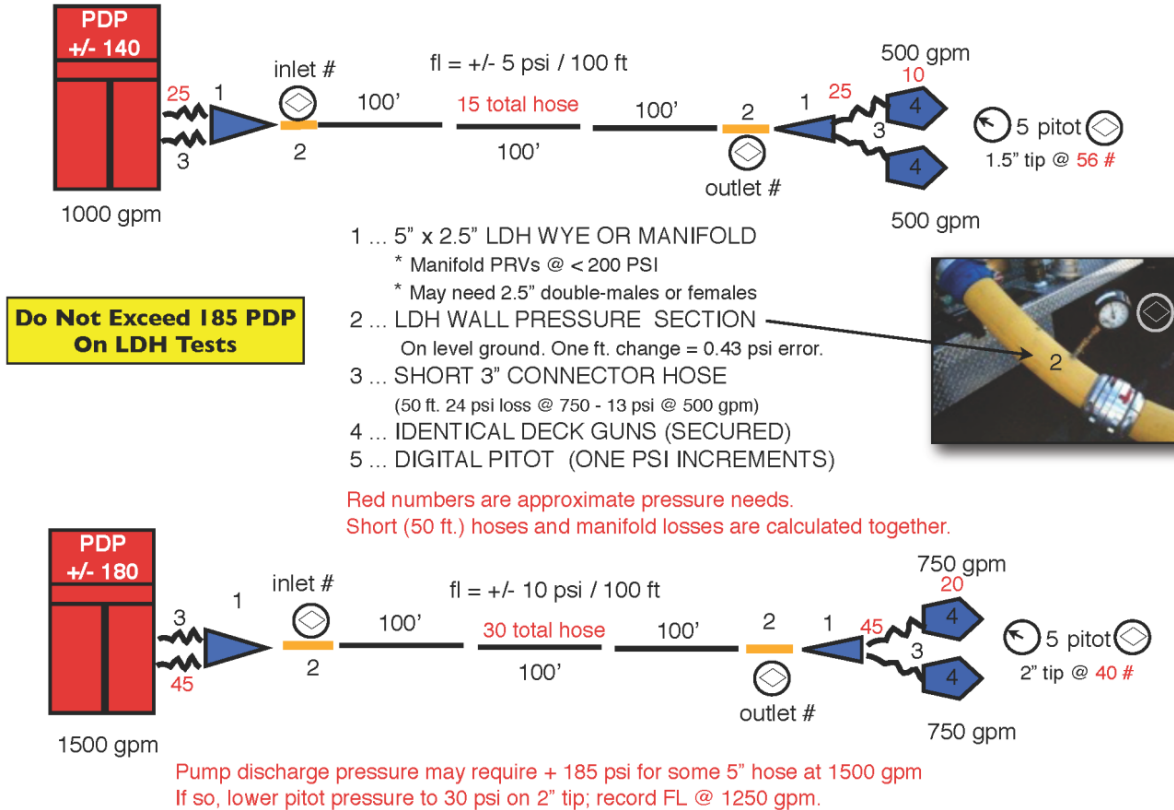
PDP
+/- 140

25
3
1
inlet #
2
fl = +/- 5 psi / 100 ft
100'
15 total hose
100'
100'
2
outlet #
1
25
500 gpm
10
4
3
4
500 gpm
5 pitot
1.5" tip @ 56 #

1000 gpm

1 ... 5" x 2.5" LDH WYE OR MANIFOLD
* Manifold PRVs @ < 200 PSI
* May need 2.5" double-males or females
2 ... LDH WALL PRESSURE SECTION
On level ground. One ft. change = 0.43 psi error.
3 ... SHORT 3" CONNECTOR HOSE
(50 ft. 24 psi loss @ 750 - 13 psi @ 500 gpm)
4 ... IDENTICAL DECK GUNS (SECURED)
5 ... DIGITAL PITOT (ONE PSI INCREMENTS)

Do Not Exceed 185 PDP
On LDH Tests

2

Red numbers are approximate pressure needs.
Short (50 ft.) hoses and manifold losses are calculated together.

PDP
+/- 180

3
45
1
inlet #
2
fl = +/- 10 psi / 100 ft
100'
30 total hose
100'
100'
2
outlet #
1
45
750 gpm
20
4
3
4
750 gpm
5 pitot
2" tip @ 40 #

1500 gpm

Pump discharge pressure may require + 185 psi for some 5" hose at 1500 gpm
If so, lower pitot pressure to 30 psi on 2" tip; record FL @ 1250 gpm.